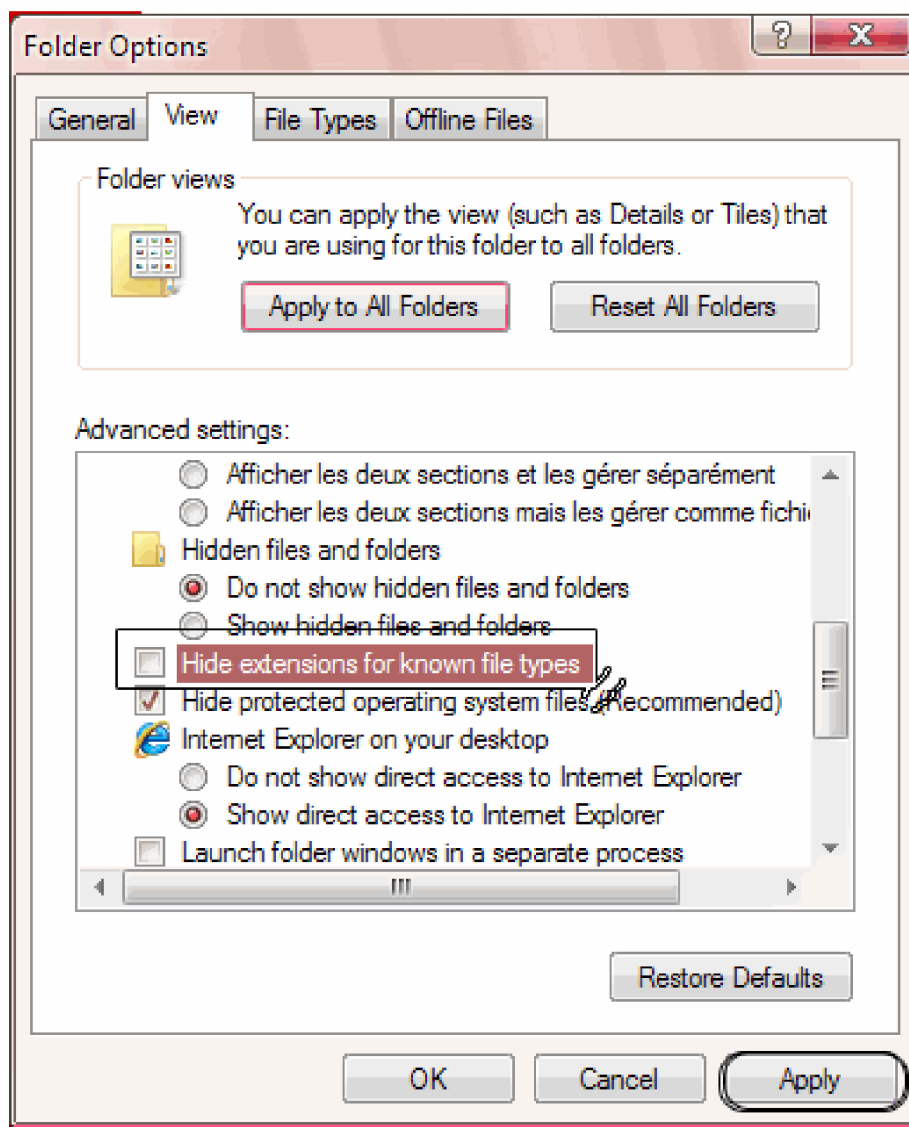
Folder Options

?

X

General

View

File Types

Offline Files

Folder views

You can apply the view (such as Details or Tiles) that you are using for this folder to all folders.

Apply to All Folders

Reset All Folders

Advanced settings:

Afficher les deux sections et les gérer séparément

Afficher les deux sections mais les gérer comme fichi

Hidden files and folders

Do not show hidden files and folders

Show hidden files and folders

Hide extensions for known file types

Hide protected operating system files (Recommended)

Internet Explorer on your desktop

Do not show direct access to Internet Explorer

Show direct access to Internet Explorer

Launch folder windows in a separate process

Restore Defaults

OK

Cancel

Apply